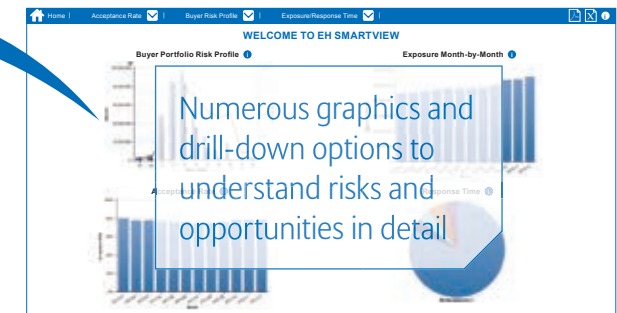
Home | Acceptance Rate | Buyer Risk Profile | Exposure/Response Time

WELCOME TO EH SMARTVIEW

Buyer Portfolio Risk Profile

Exposure Month-by-Month

Acceptance

Response Time

Numerous graphics and drill-down options to understand risks and opportunities in detail